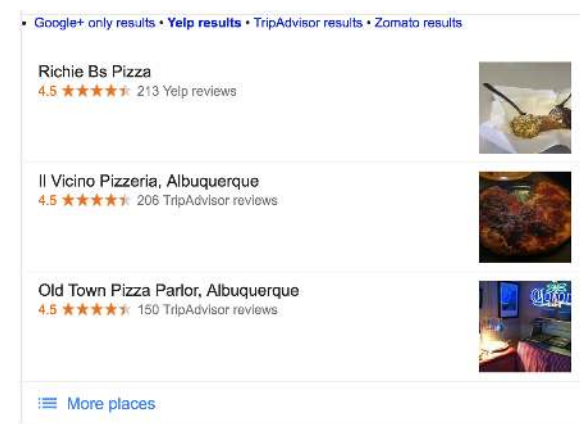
• Google+ only results • **Yelp results** • TripAdvisor results • Zomato results

Richie Bs Pizza
4.5 ★★★★★ 213 Yelp reviews

Il Vicino Pizzeria, Albuquerque
4.5 ★★★★★ 206 TripAdvisor reviews

Old Town Pizza Parlor, Albuquerque
4.5 ★★★★★ 150 TripAdvisor reviews

More places